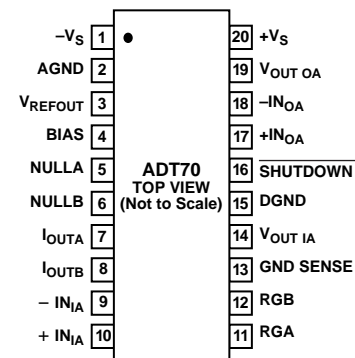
$-V_S$ 1
AGND 2
$V_{REFOUT}$ 3
BIAS 4
NULLA 5
NULLB 6
$I_{OUTA}$ 7
$I_{OUTB}$ 8
$-IN_{IA}$ 9
$+IN_{IA}$ 10

ADT70
TOP VIEW
(Not to Scale)

20 $+V_S$
19 $V_{OUT\ OA}$
18 $-IN_{OA}$
17 $+IN_{OA}$
16 $\overline{SHUTDOWN}$
15 DGND
14 $V_{OUT\ IA}$
13 GND SENSE
12 RGB
11 RGA